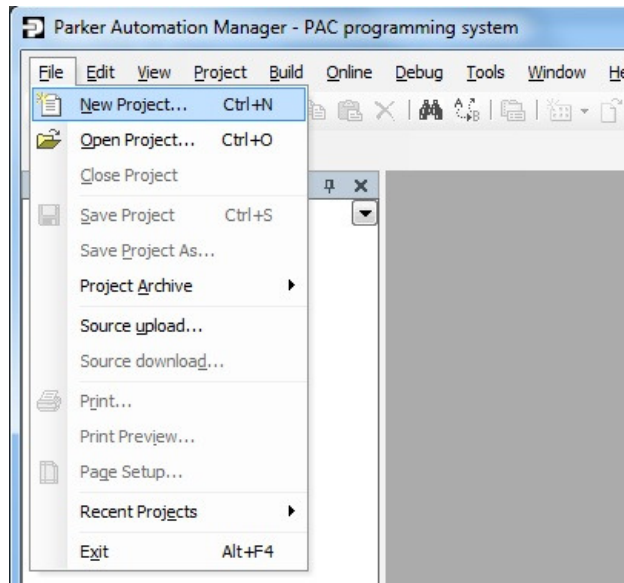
Parker Automation Manager - PAC programming system

File Edit View Project Build Online Debug Tools Window He

New Project... Ctrl+N
Open Project... Ctrl+O
Close Project
Save Project Ctrl+S
Save Project As...
Project Archive
Source upload...
Source download...
Print...
Print Preview...
Page Setup...
Recent Projects
Exit Alt+F4